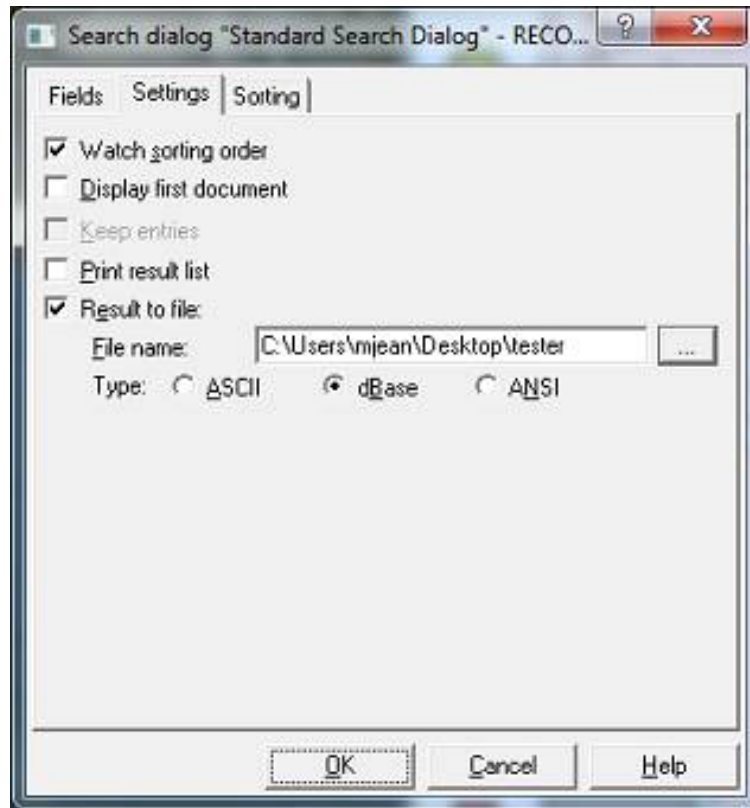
Search dialog "Standard Search Dialog" - RECO...

?

x

Fields

Settings

Sorting

Watch sorting order

Display first document

Keep entries

Print result list

Result to file:

File name:

C:\Users\mjean\Desktop\tester

...

Type:

ASCII

dBase

ANSI

OK

Cancel

Help